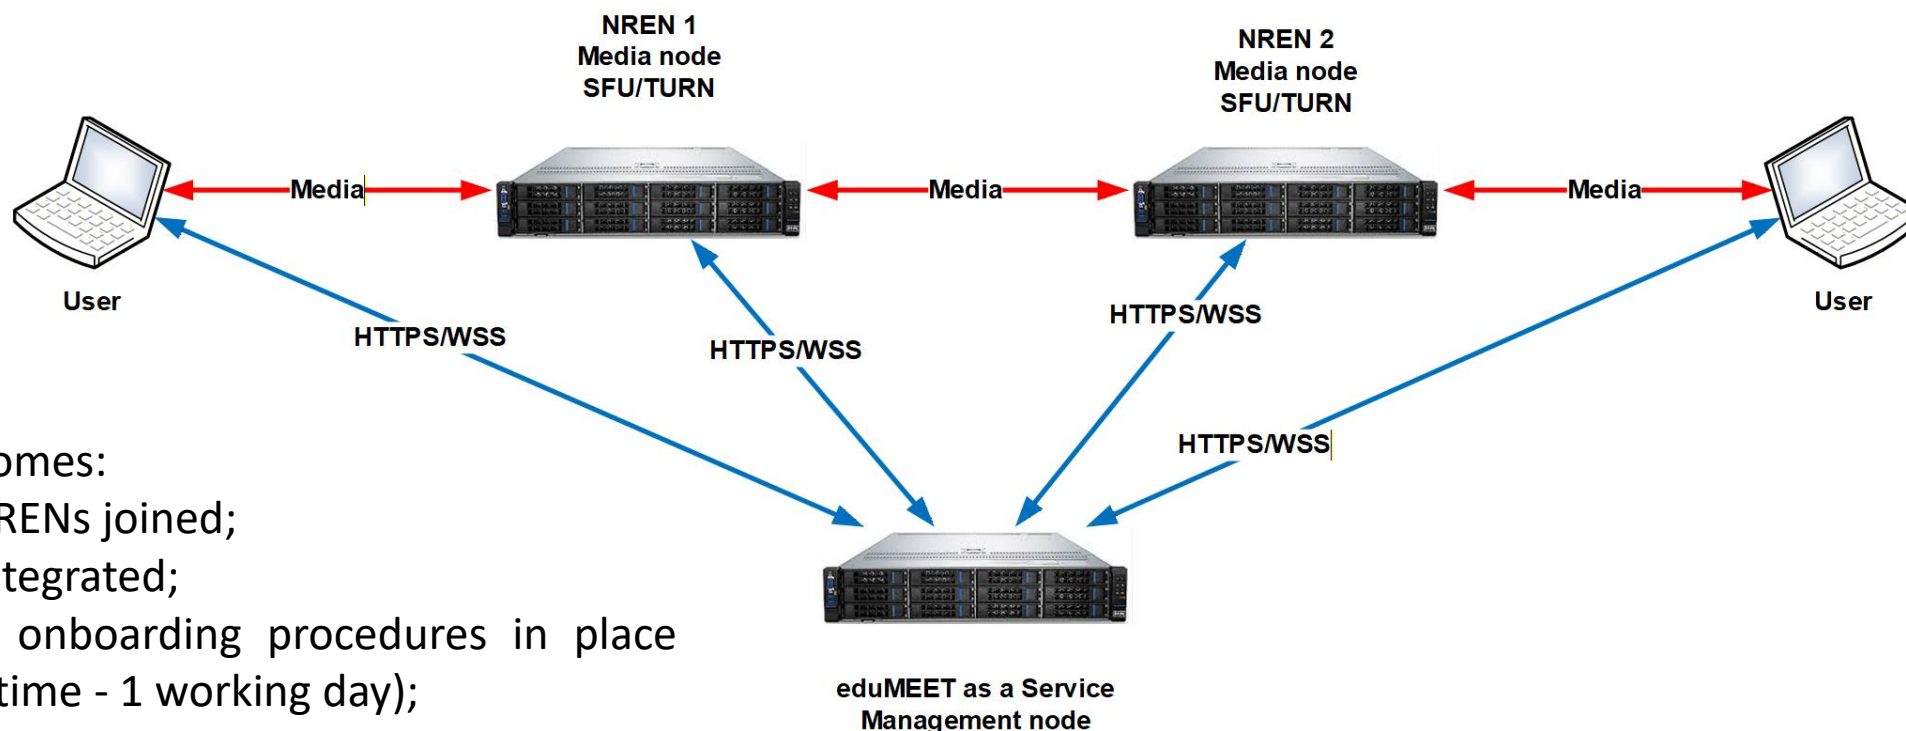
NREN 1
Media node
SFU/TURN

NREN 2
Media node
SFU/TURN

Media

Media

Media

User

User

HTTPS/WSS

HTTPS/WSS

HTTPS/WSS

HTTPS/WSS

omes:
RENs joined;
tegrated;
onboarding procedures in place
time - 1 working day);

eduMEET as a Service
Management node